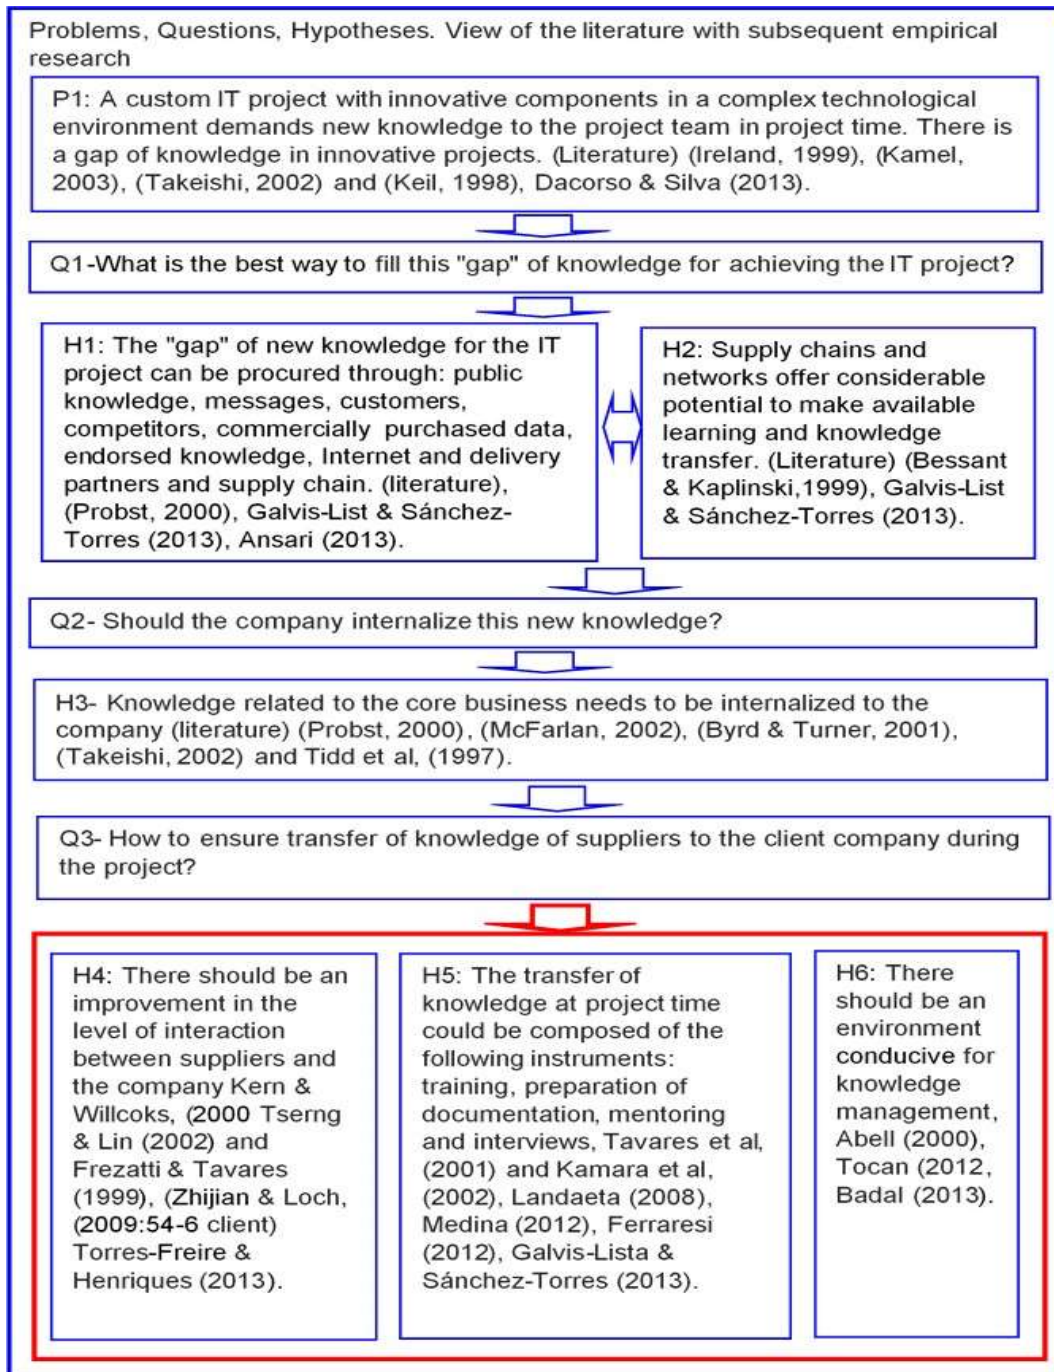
Problems, Questions, Hypotheses. View of the literature with subsequent empirical research

P1: A custom IT project with innovative components in a complex technological environment demands new knowledge to the project team in project time. There is a gap of knowledge in innovative projects. (Literature) (Ireland, 1999), (Kamel, 2003), (Takeishi, 2002) and (Keil, 1998), Dacorso & Silva (2013).

Q1-What is the best way to fill this "gap" of knowledge for achieving the IT project?

H1: The "gap" of new knowledge for the IT project can be procured through: public knowledge, messages, customers, competitors, commercially purchased data, endorsed knowledge, Internet and delivery partners and supply chain. (literature), (Probst, 2000), Galvis-List & Sánchez-Torres (2013), Ansari (2013).

H2: Supply chains and networks offer considerable potential to make available learning and knowledge transfer. (Literature) (Bessant & Kaplinski,1999), Galvis-List & Sánchez-Torres (2013).

Q2- Should the company internalize this new knowledge?

H3- Knowledge related to the core business needs to be internalized to the company (literature) (Probst, 2000), (McFarlan, 2002), (Byrd & Turner, 2001), (Takeishi, 2002) and Tidd et al, (1997).

Q3- How to ensure transfer of knowledge of suppliers to the client company during the project?

H4: There should be an improvement in the level of interaction between suppliers and the company Kern & Willcoks, (2000 Tserng & Lin (2002) and Frezatti & Tavares (1999), (Zhijian & Loch, (2009:54-6 client) Torres-Freire & Henriques (2013).

H5: The transfer of knowledge at project time could be composed of the following instruments: training, preparation of documentation, mentoring and interviews, Tavares et al, (2001) and Kamara et al, (2002), Landaeta (2008), Medina (2012), Ferraresi (2012), Galvis-Lista & Sánchez-Torres (2013).

H6: There should be an environment conducive for knowledge management, Abell (2000), Tocan (2012, Badal (2013).